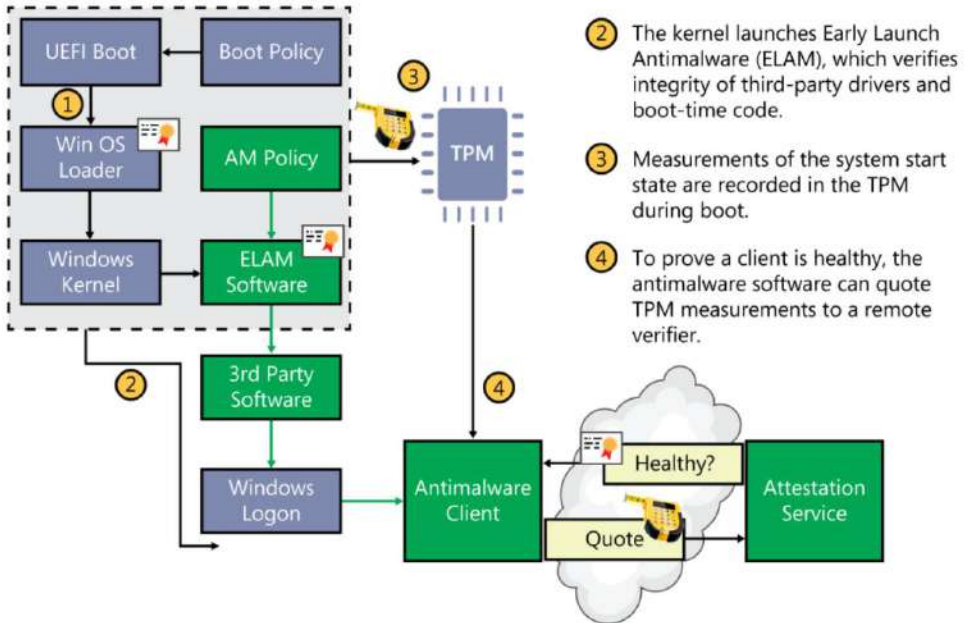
UEFI Boot

Boot Policy

1

Win OS Loader

AM Policy

Windows Kernel

ELAM Software

3

TPM

2

3rd Party Software

Windows Logon

4

Antimalware Client

Healthy?

Quote

Attestation Service

2 The kernel launches Early Launch Antimalware (ELAM), which verifies integrity of third-party drivers and boot-time code.

3 Measurements of the system start state are recorded in the TPM during boot.

4 To prove a client is healthy, the antimalware software can quote TPM measurements to a remote verifier.